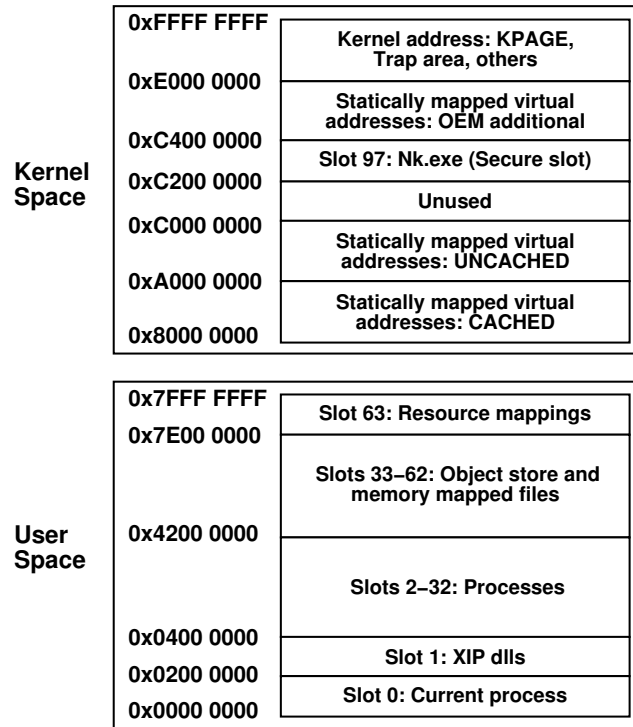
Kernel Space

0xFFFF FFFF
Kernel address: KPAGE, Trap area, others
0xE000 0000
Statically mapped virtual addresses: OEM additional
0xC400 0000
Slot 97: Nk.exe (Secure slot)
0xC200 0000
Unused
0xC000 0000
Statically mapped virtual addresses: UNCACHED
0xA000 0000
Statically mapped virtual addresses: CACHED
0x8000 0000

User Space

0x7FFF FFFF
Slot 63: Resource mappings
0x7E00 0000
Slots 33–62: Object store and memory mapped files
0x4200 0000
Slots 2–32: Processes
0x0400 0000
Slot 1: XIP dlls
0x0200 0000
Slot 0: Current process
0x0000 0000